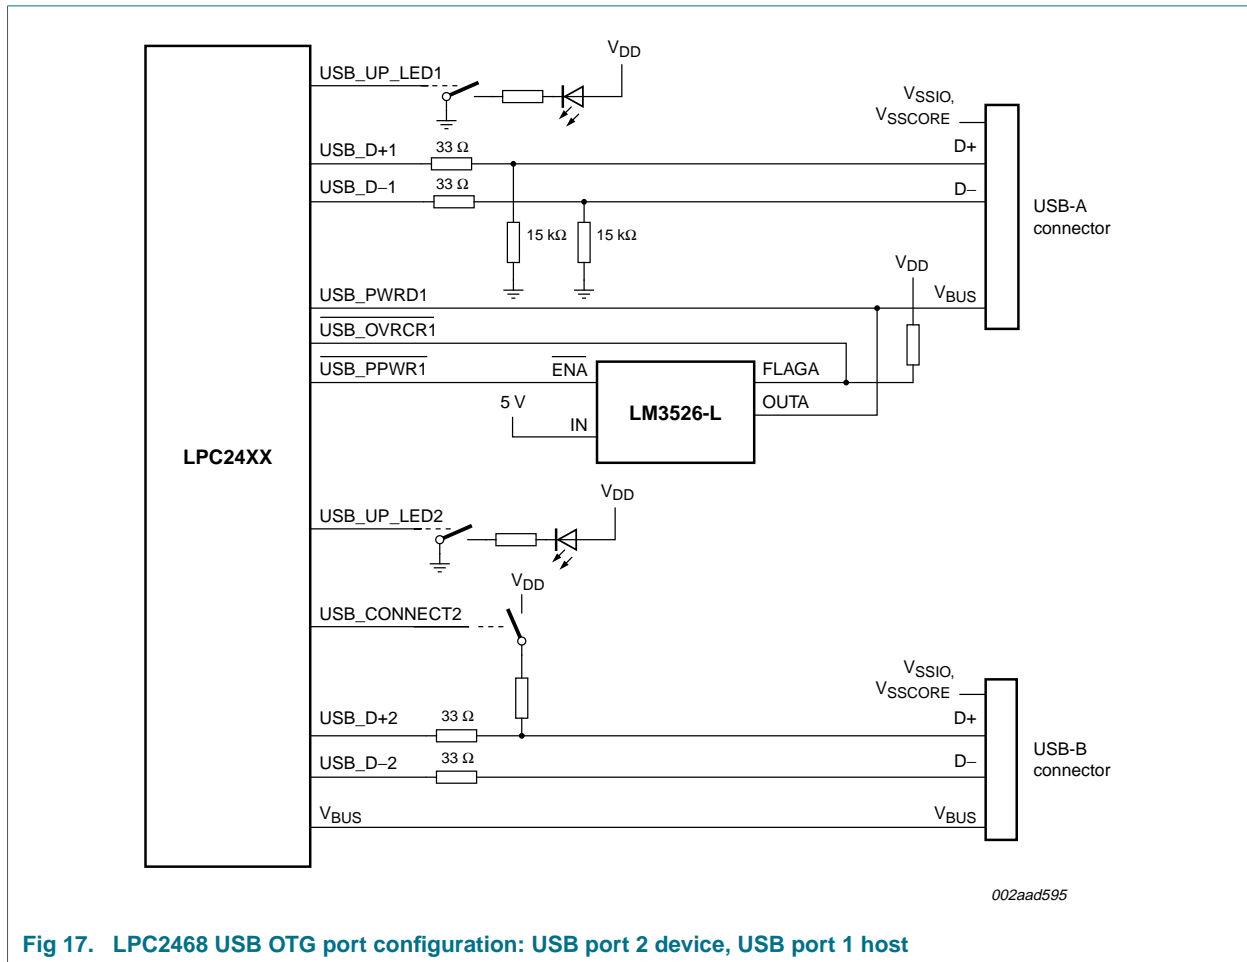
LPC24XX

USB_UP_LED1

$V_{DD}$

$V_{SSIO}$,
$V_{SSCORE}$

USB_D+1
33 Ω
D+

USB_D−1
33 Ω
D−

USB-A
connector

15 kΩ
15 kΩ

$V_{DD}$

USB_PWRD1
$V_{BUS}$

$\overline{USB\_OVRCR1}$

$\overline{USB\_PPWR1}$
$\overline{ENA}$
FLAGA

5 V
LM3526-L
OUTA
IN

$V_{DD}$
USB_UP_LED2

$V_{DD}$
USB_CONNECT2

$V_{SSIO}$,
$V_{SSCORE}$

USB_D+2
33 Ω
D+

USB_D−2
33 Ω
D−

USB-B
connector

$V_{BUS}$
$V_{BUS}$

002aad595

Fig 17. LPC2468 USB OTG port configuration: USB port 2 device, USB port 1 host